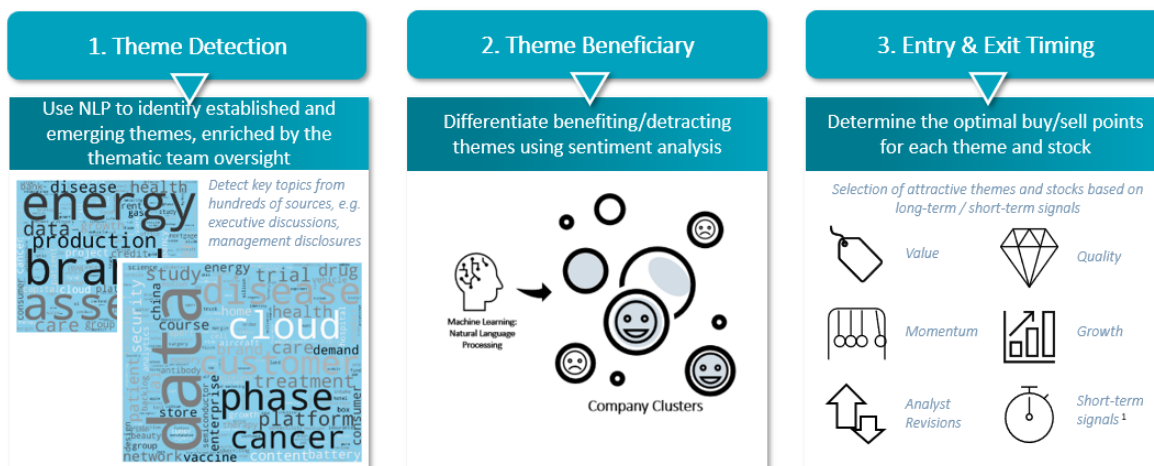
1. Theme Detection

Use NLP to identify established and emerging themes, enriched by the thematic team oversight

Detect key topics from hundreds of sources, e.g. executive discussions, management disclosures

disease health energy data production brand asset care study consumer trial drug disease cloud data customer security china course health care demand patient treatment phase platform cancer store enterprise semiconductor consumer network vaccine content battery

2. Theme Beneficiary

Differentiate benefiting/detracting themes using sentiment analysis

Machine Learning: Natural Language Processing

Company Clusters

3. Entry & Exit Timing

Determine the optimal buy/sell points for each theme and stock

Selection of attractive themes and stocks based on long-term / short-term signals

Value

Quality

Momentum

Growth

Analyst Revisions

Short-term signals $^1$